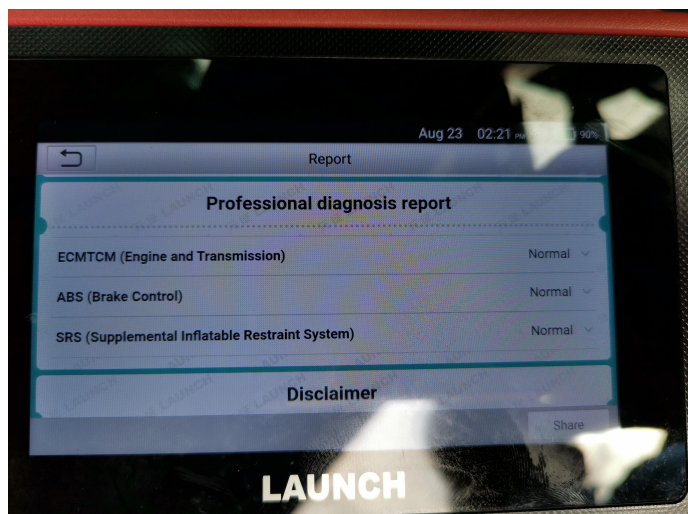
Aug 23 02:21 PM 90%

Report

Professional diagnosis report

ECMTCM (Engine and Transmission) Normal

ABS (Brake Control) Normal

SRS (Supplemental Inflatable Restraint System) Normal

Disclaimer

Share

LAUNCH